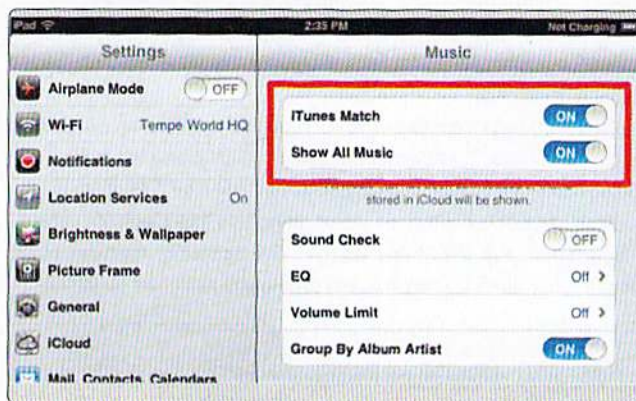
iPad 2:35 PM Not Charging

Settings

Airplane Mode OFF

Wi-Fi Tempe World HQ

Notifications

Location Services On

Brightness & Wallpaper

Picture Frame

General

iCloud

Mail, Contacts, Calendars

Music

iTunes Match ON

Show All Music ON

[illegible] stored in iCloud will be shown.

Sound Check OFF

EQ Off >

Volume Limit Off >

Group By Album Artist ON